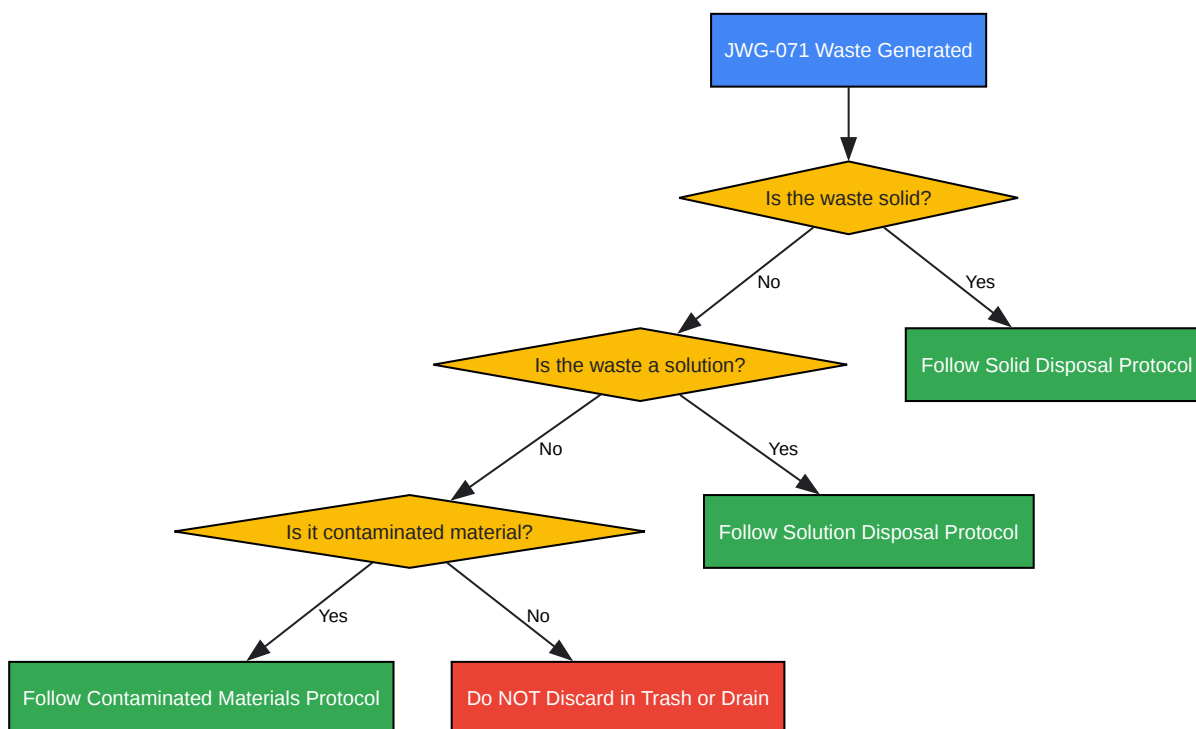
JWG-071 Waste Generated

Is the waste solid?

No

Yes

Is the waste a solution?

Follow Solid Disposal Protocol

No

Yes

Is it contaminated material?

Follow Solution Disposal Protocol

Yes

No

Follow Contaminated Materials Protocol

Do NOT Discard in Trash or Drain